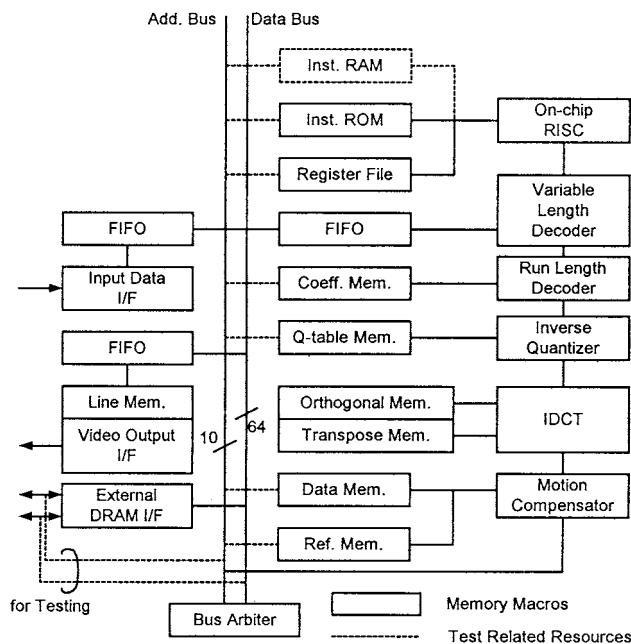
Add. Bus
Data Bus
Inst. RAM
Inst. ROM
On-chip RISC
Register File
Variable Length Decoder
FIFO
FIFO
Input Data I/F
Coeff. Mem.
Run Length Decoder
FIFO
Q-table Mem.
Inverse Quantizer
Line Mem.
Orthogonal Mem.
IDCT
Video Output I/F
10
64
Transpose Mem.
External DRAM I/F
Data Mem.
Motion Compensator
Ref. Mem.
for Testing
Bus Arbiter
Memory Macros
Test Related Resources